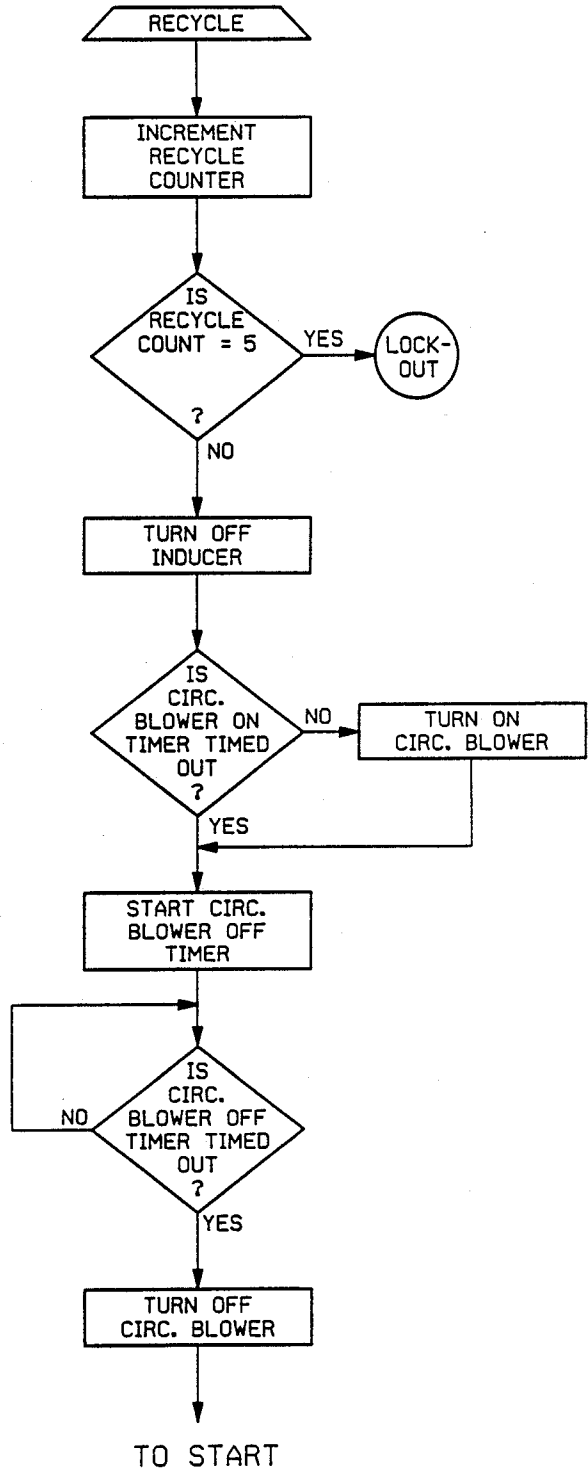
RECYCLE

INCREMENT RECYCLE COUNTER

IS RECYCLE COUNT = 5 ?

YES

LOCK-OUT

NO

TURN OFF INDUCER

IS CIRC. BLOWER ON TIMER TIMED OUT ?

NO

TURN ON CIRC. BLOWER

YES

START CIRC. BLOWER OFF TIMER

IS CIRC. BLOWER OFF TIMER TIMED OUT ?

NO

YES

TURN OFF CIRC. BLOWER

TO START